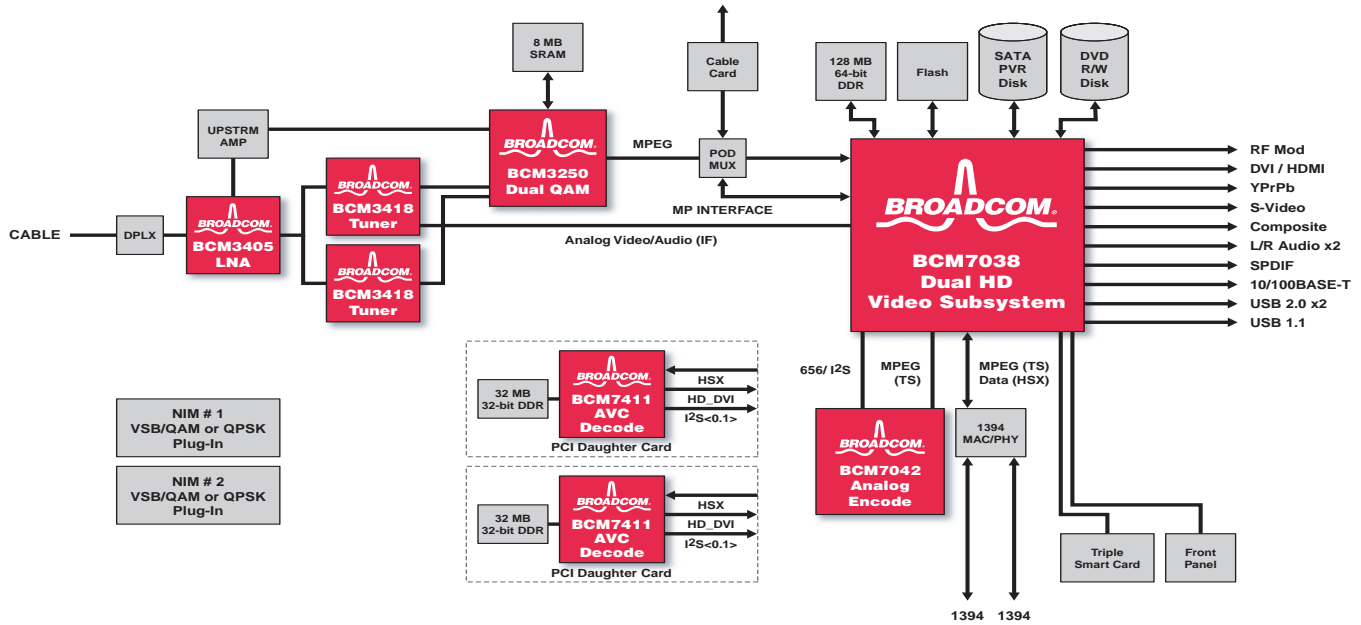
8 MB
SRAM

Cable
Card

128 MB
64-bit
DDR

Flash

SATA
PVR
Disk

DVD
R/W
Disk

UPSTRM
AMP

BROADCOM
BCM3250
Dual QAM

MPEG

POD
MUX

MP INTERFACE

BROADCOM
BCM7038
Dual HD
Video Subsystem

RF Mod
DVI / HDMI
YPrPb
S-Video
Composite
L/R Audio x2
SPDIF
10/100BASE-T
USB 2.0 x2
USB 1.1

BROADCOM
BCM3418
Tuner

CABLE

DPLX

BROADCOM
BCM3405
LNA

Analog Video/Audio (IF)

BROADCOM
BCM3418
Tuner

32 MB
32-bit DDR

BROADCOM
BCM7411
AVC
Decode

HSX
HD_DVI
$I^2S$<0.1>

PCI Daughter Card

656/ $I^2S$

MPEG
(TS)

MPEG (TS)
Data (HSX)

NIM # 1
VSB/QAM or QPSK
Plug-In

NIM # 2
VSB/QAM or QPSK
Plug-In

BROADCOM
BCM7042
Analog
Encode

1394
MAC/PHY

32 MB
32-bit DDR

BROADCOM
BCM7411
AVC
Decode

HSX
HD_DVI
$I^2S$<0.1>

PCI Daughter Card

Triple
Smart Card

Front
Panel

1394
1394